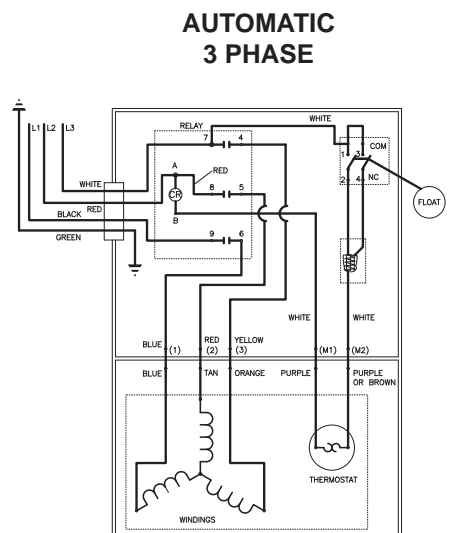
AUTOMATIC
3 PHASE

L1 L2 L3

RELAY

WHITE

7 4

1 3 COM

2 4 NC

FLOAT

A

RED

CR

8 5

WHITE

RED

BLACK

B

GREEN

9 6

WHITE

WHITE

BLUE (1)

RED (2)

YELLOW (3)

(M1)

(M2)

BLUE

TAN

ORANGE

PURPLE

PURPLE OR BROWN

THERMOSTAT

WINDINGS